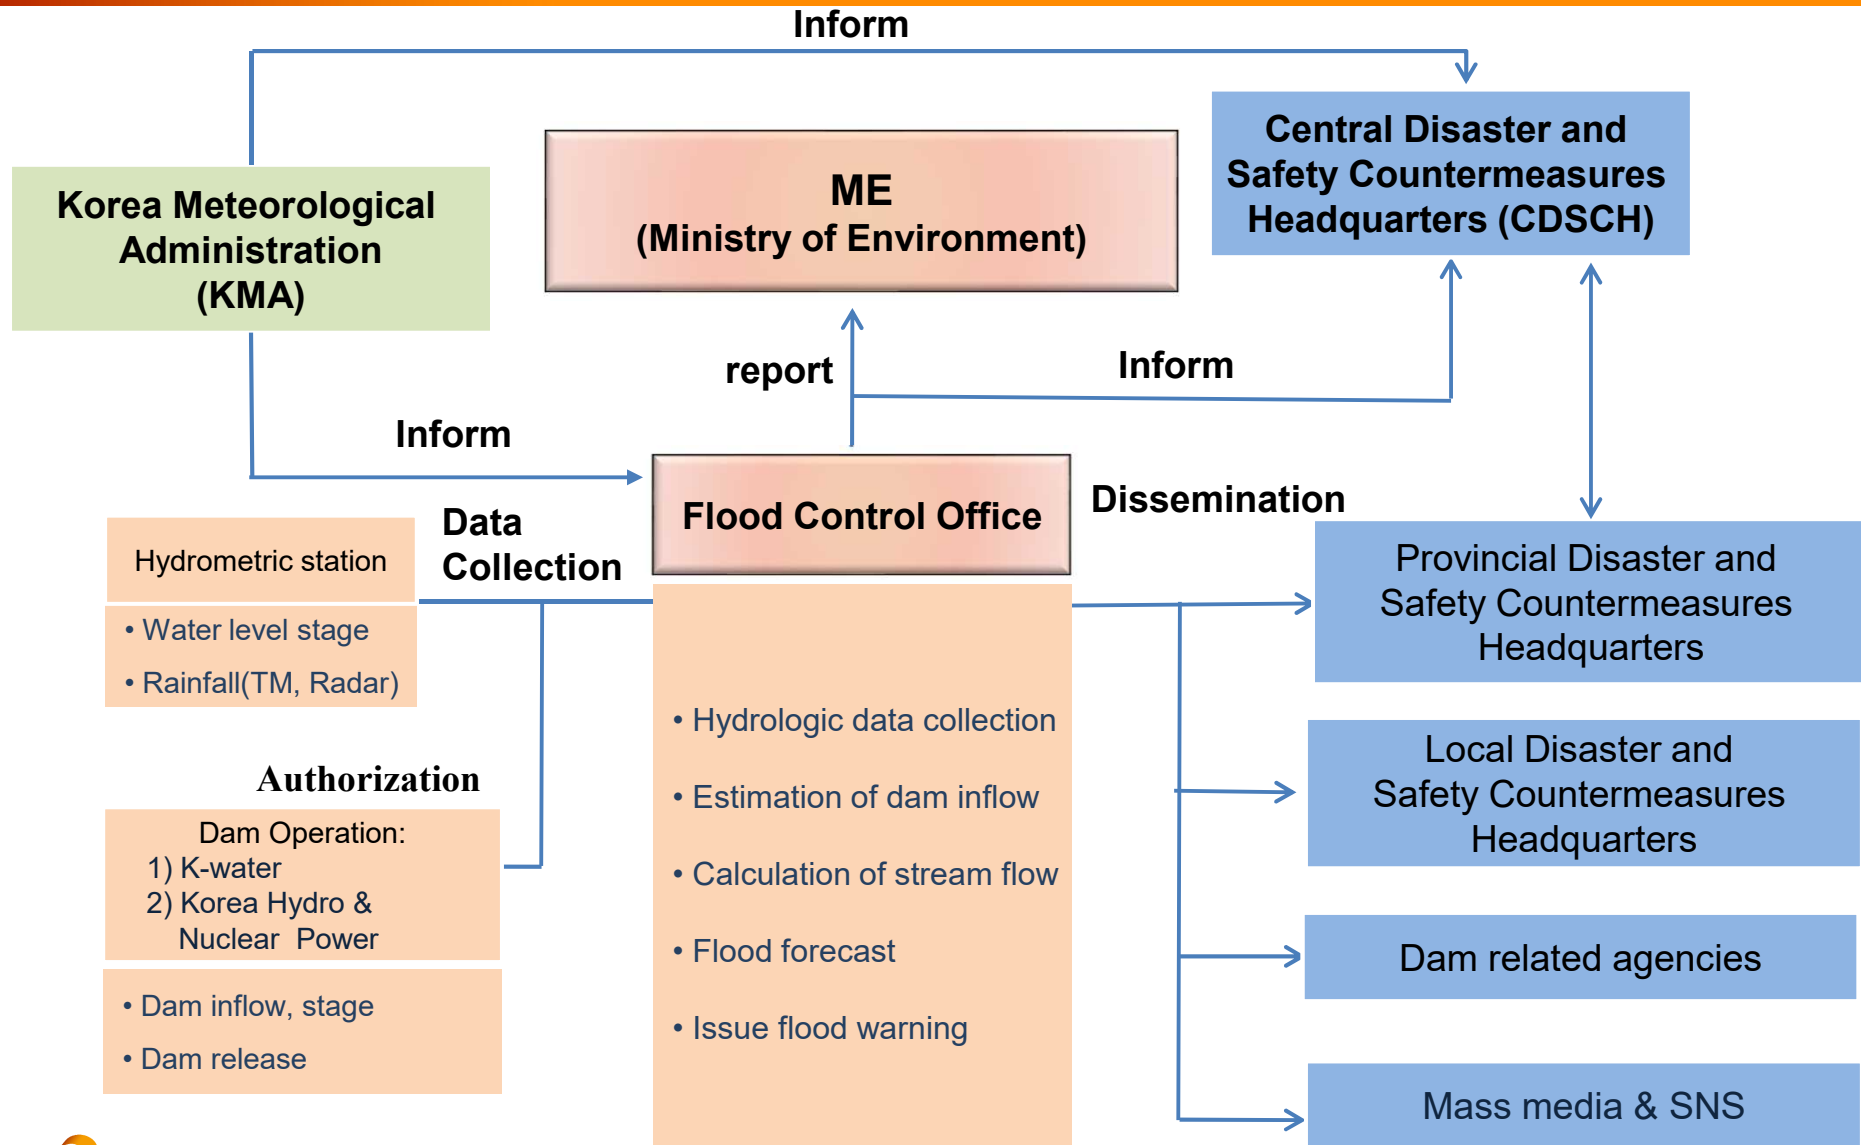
Inform

Korea Meteorological Administration (KMA)

ME (Ministry of Environment)

Central Disaster and Safety Countermeasures Headquarters (CDSCH)

report

Inform

Inform

Flood Control Office

Dissemination

Hydrometric station

Data Collection

• Water level stage
• Rainfall(TM, Radar)

Authorization

Dam Operation:
1) K-water
2) Korea Hydro & Nuclear Power

• Dam inflow, stage
• Dam release

• Hydrologic data collection
• Estimation of dam inflow
• Calculation of stream flow
• Flood forecast
• Issue flood warning

Provincial Disaster and Safety Countermeasures Headquarters

Local Disaster and Safety Countermeasures Headquarters

Dam related agencies

Mass media & SNS